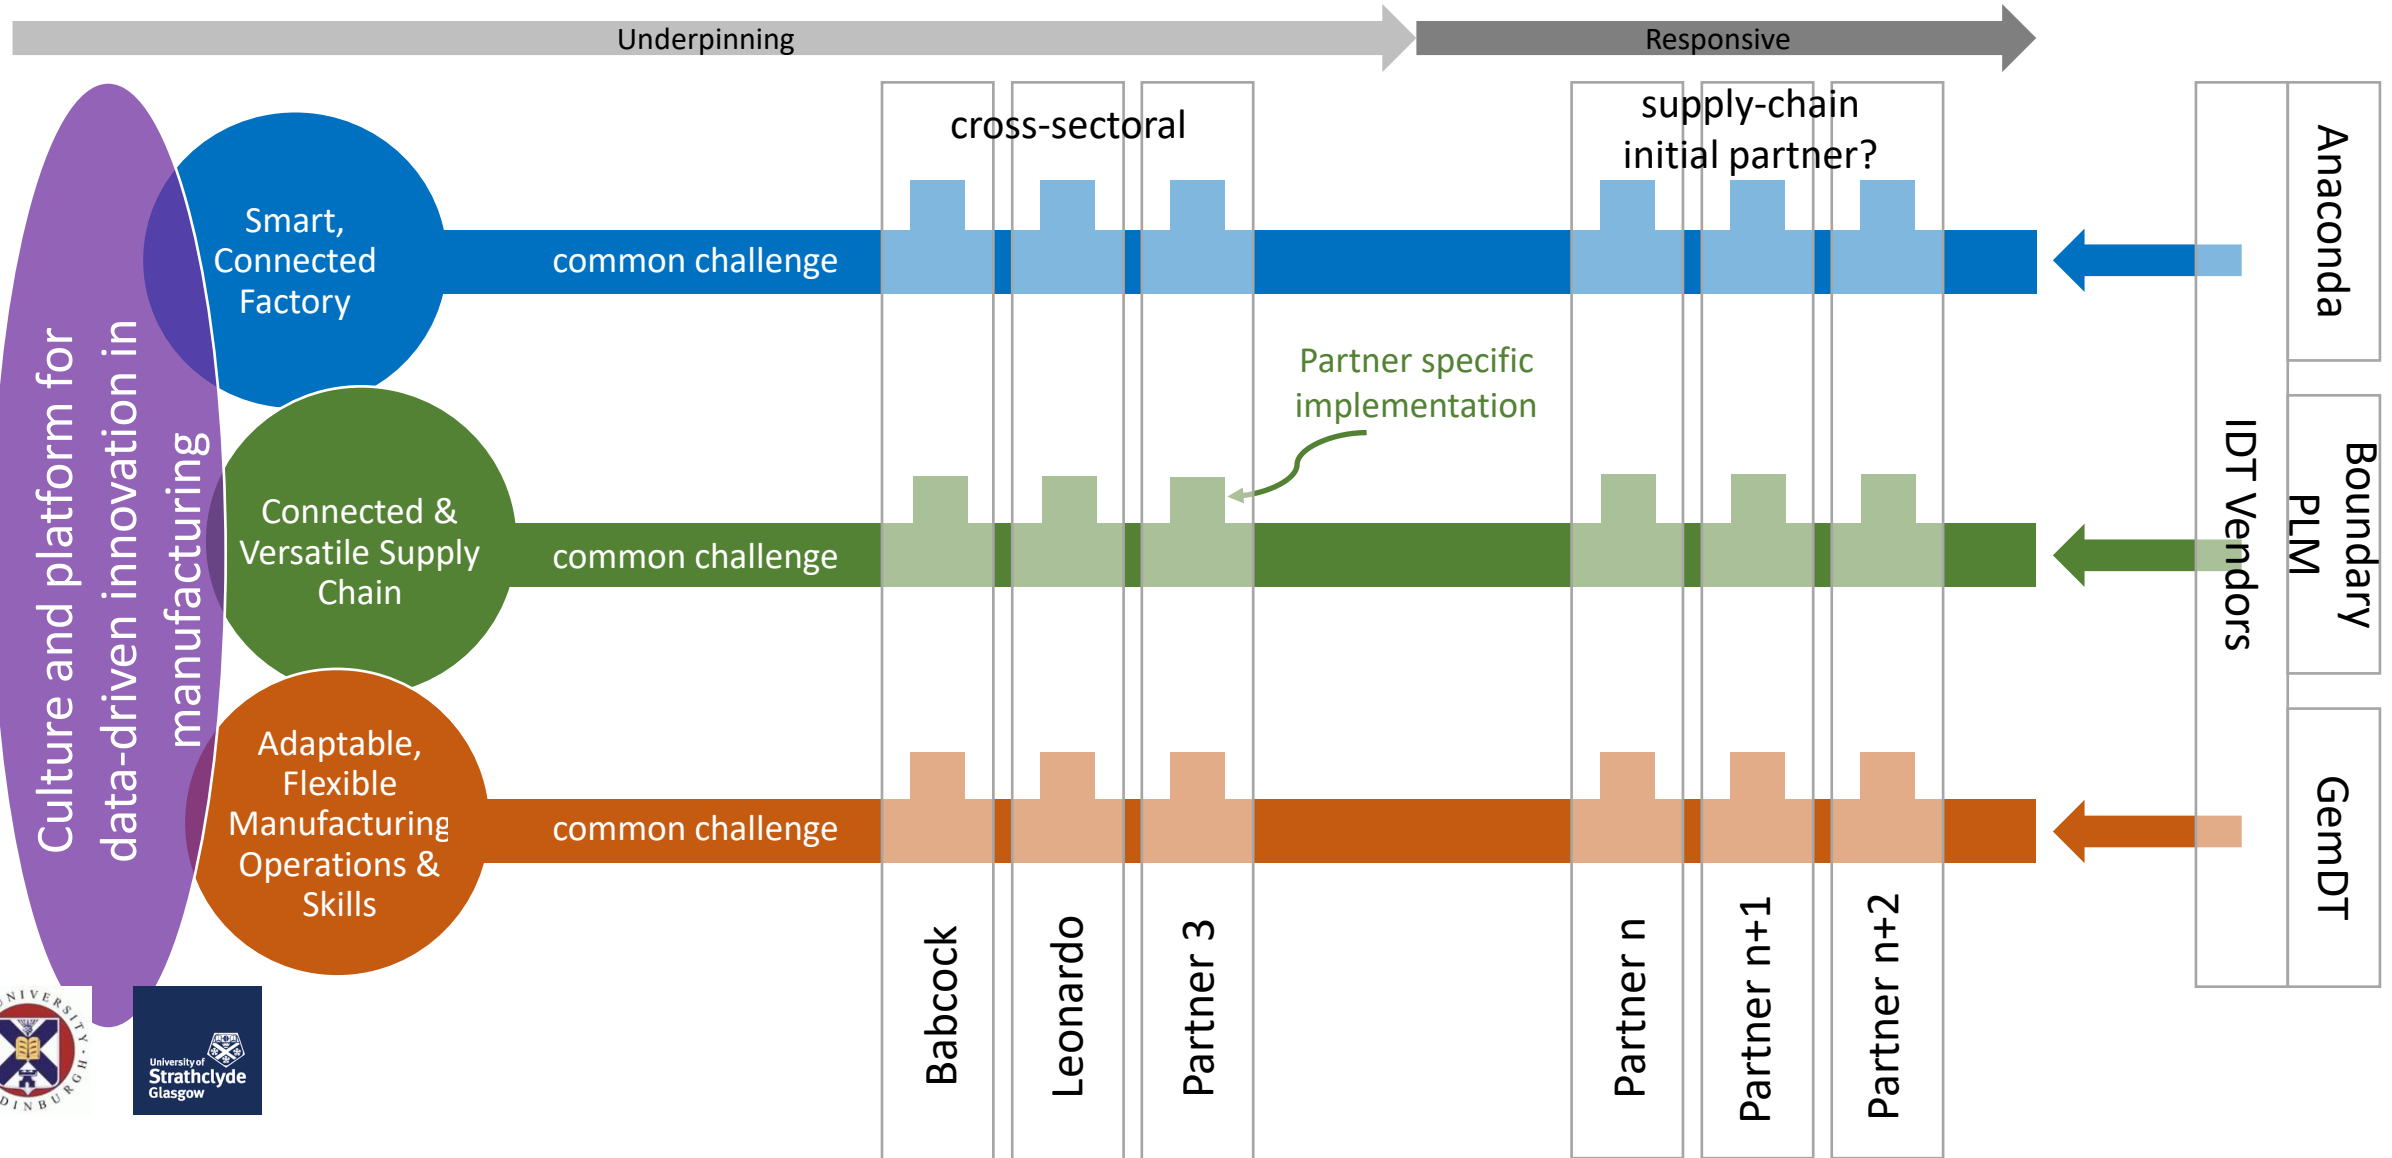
Underpinning

Responsive

Culture and platform for data-driven innovation in manufacturing

cross-sectoral

supply-chain initial partner?

Smart, Connected Factory

common challenge

Partner specific implementation

Connected & Versatile Supply Chain

common challenge

Adaptable, Flexible Manufacturing Operations & Skills

common challenge

Babcock

Leonardo

Partner 3

Partner n

Partner n+1

Partner n+2

IDT Vendors

Anaconda

Boundary PLM

GemDT

UNIVERSITY EDINBURGH

University of Strathclyde Glasgow